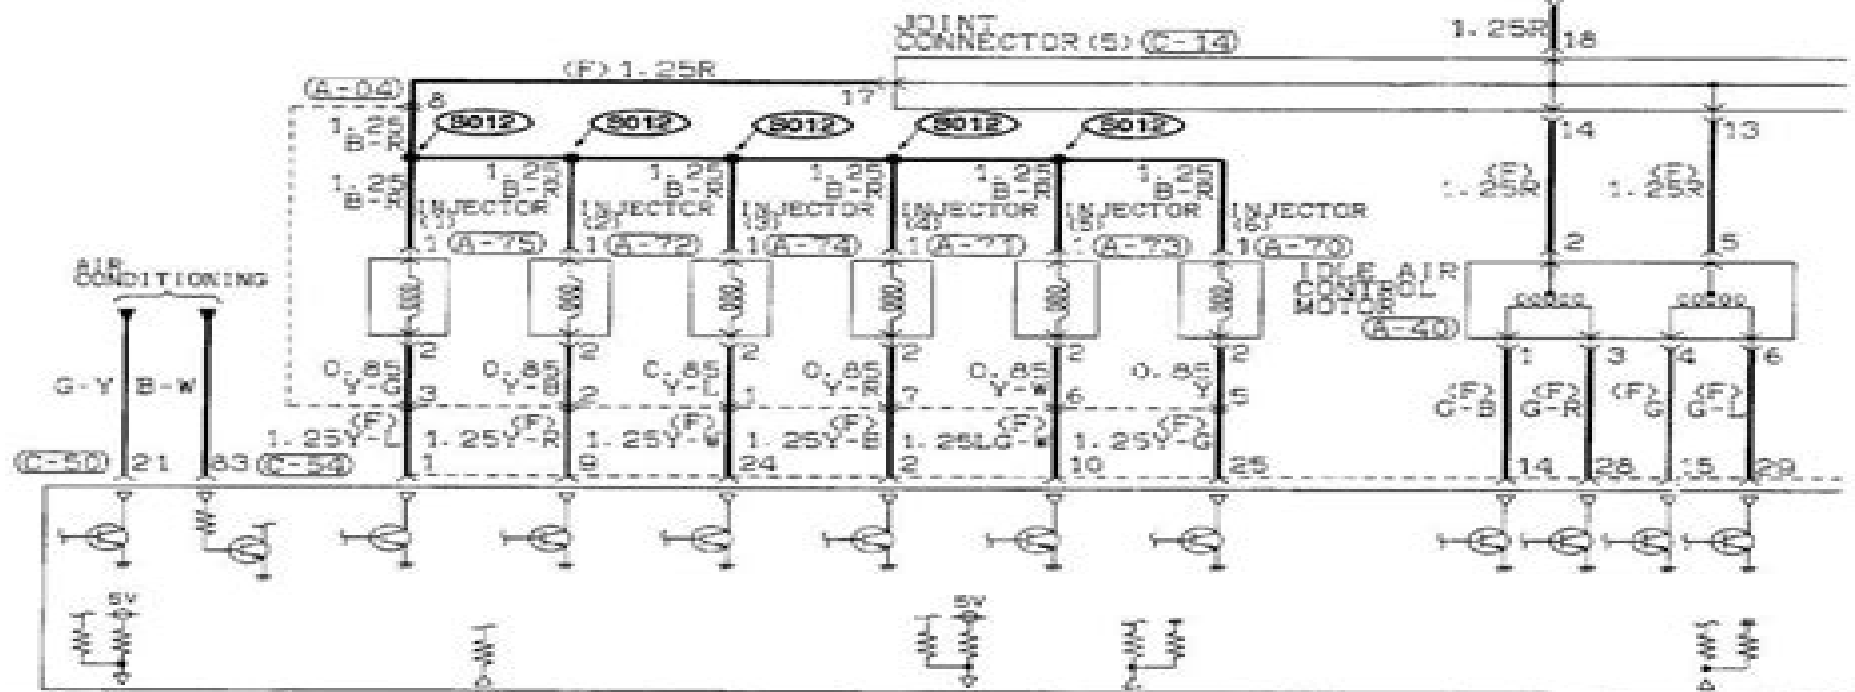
JOINT CONNECTOR (5) (C-14)

1.25R 18

(F) 1.25R

(A-04) 8

17

14 13

1.25 B-R

S012 S012 S012 S012 S012

1.25 B-R 1.25 B-R 1.25 B-R 1.25 B-R 1.25 B-R 1.25 B-R

INJECTOR (1) INJECTOR (2) INJECTOR (3) INJECTOR (4) INJECTOR (5) INJECTOR (6)

1 (A-75) 1 (A-72) 1 (A-74) 1 (A-71) 1 (A-73) 1 (A-70)

(F) 1.25R (F) 1.25R

2 5

IDLE AIR CONTROL MOTOR (A-40)

AIR CONDITIONING

2 2 2 2 2 2

0.85 Y-G 0.85 Y-B 0.85 Y-L 0.85 Y-R 0.85 Y-W 0.85 Y

3 2 1 7 6 5

1 3 4 6

(F) G-B (F) G-R (F) G (F) G-L

G-Y B-W

(F) 1.25Y-L (F) 1.25Y-R (F) 1.25Y-W (F) 1.25Y-B (F) 1.25LG-W (F) 1.25Y-G

(C-50) 21 83 (C-54) 1 9 24 2 10 25 14 28 15 29

5V 5V